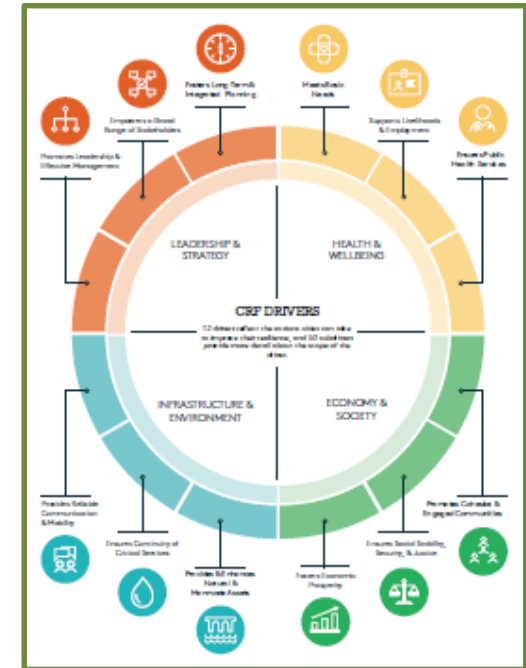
Fosters Long-Term & Integrated Planning

Meets Basic Needs

Empowers a Broad Range of Stakeholders

Supports Livelihoods & Employment

Promotes Leadership & Effective Management

Ensures Public Health Services

LEADERSHIP & STRATEGY

HEALTH & WELLBEING

CRF DRIVERS

12 drivers reflect the actions cities can take to improve their resilience, and 50 sub-drivers provide more detail about the scope of the drivers.

INFRASTRUCTURE & ENVIRONMENT

ECONOMY & SOCIETY

Provides Reliable Communication & Mobility

Promotes Cohesive & Engaged Communities

Ensures Continuity of Critical Services

Ensures Social Stability, Security, & Justice

Provides & Enhances Natural & Manmade Assets

Fosters Economic Prosperity